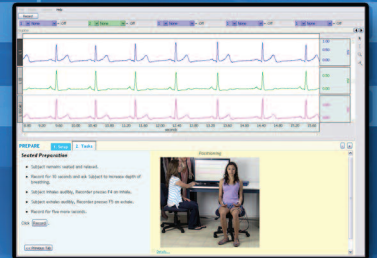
PREPARE

Seated Preparation

Subject remains seated and relaxed.

Record for 30 seconds and ask Subject to increase depth of breathing.

Subject inhales audibly. Recorder presses F4 on inhale.

Subject exhales audibly. Recorder presses F5 on exhale.

Record for five more seconds.

Click Record

Electrotherapy